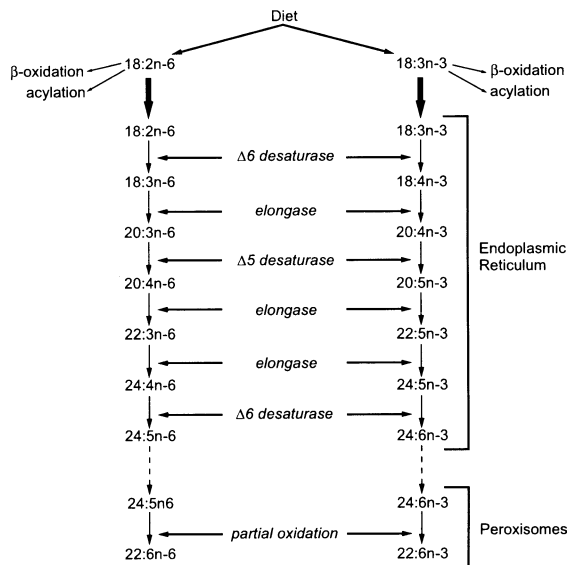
Diet

β-oxidation
acylation
18:2n-6

18:3n-3
β-oxidation
acylation

18:2n-6
18:3n-3
Δ6 desaturase
18:3n-6
18:4n-3
elongase
20:3n-6
20:4n-3
Δ5 desaturase
20:4n-6
20:5n-3
elongase
22:3n-6
22:5n-3
elongase
24:4n-6
24:5n-3
Δ6 desaturase
24:5n-6
24:6n-3

Endoplasmic Reticulum

24:5n6
24:6n-3
partial oxidation
22:6n-6
22:6n-3

Peroxisomes